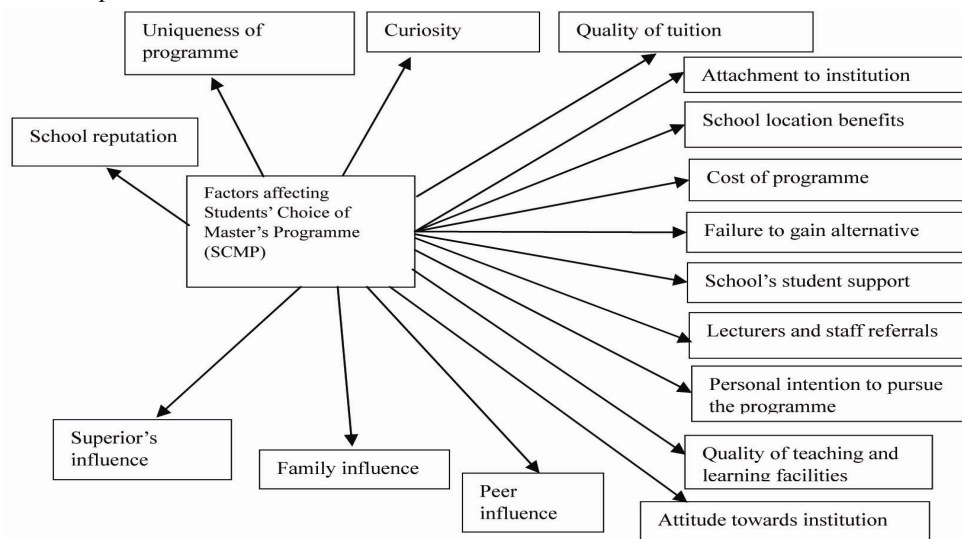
Uniqueness of programme

Curiosity

Quality of tuition

Attachment to institution

School reputation

School location benefits

Factors affecting Students' Choice of Master's Programme (SCMP)

Cost of programme

Failure to gain alternative

School's student support

Lecturers and staff referrals

Personal intention to pursue the programme

Superior's influence

Family influence

Quality of teaching and learning facilities

Peer influence

Attitude towards institution